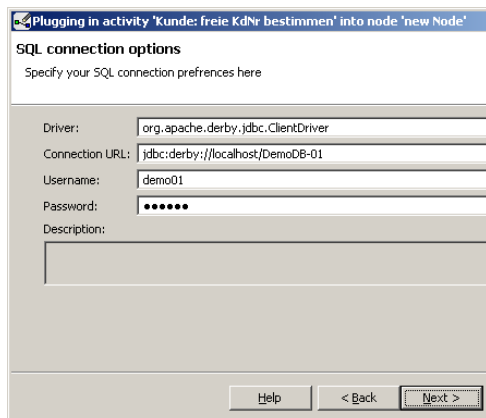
Plugging in activity 'Kunde: freie KdNr bestimmen' into node 'new Node'

SQL connection options

Specify your SQL connection prefrences here

Driver: org.apache.derby.jdbc.ClientDriver

Connection URL: jdbc:derby://localhost/DemoDB-01

Username: demo01

Password: ●●●●●●

Description:

Help

< Back

Next >